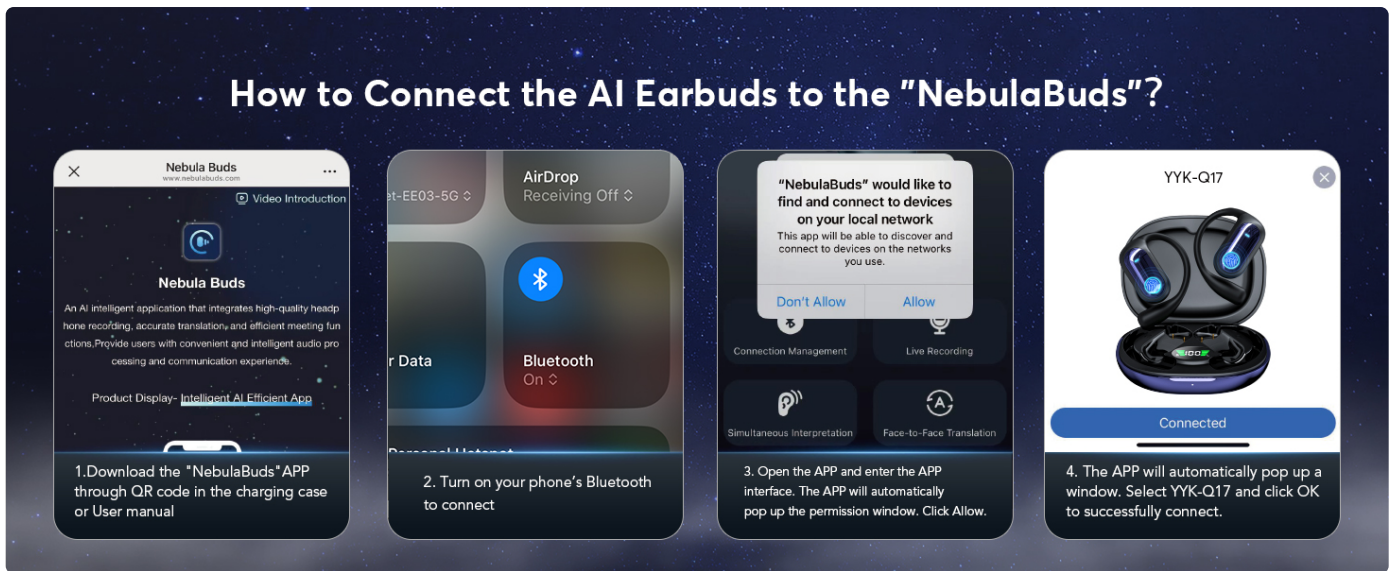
How to Connect the AI Earbuds to the "NebulaBuds"?

Nebula Buds
www.nebulabuds.com

Video Introduction

Nebula Buds

An AI intelligent application that integrates high-quality headphone recording, accurate translation, and efficient meeting functions,Provide users with convenient and intelligent audio processing and communication experience.

Product Display- Intelligent AI Efficient App

1.Download the "NebulaBuds"APP through QR code in the charging case or User manual

-EE03-5G

AirDrop
Receiving Off

r Data

Bluetooth
On

2. Turn on your phone's Bluetooth to connect

"NebulaBuds" would like to find and connect to devices on your local network

This app will be able to discover and connect to devices on the networks you use.

Don't Allow

Allow

Connection Management

Live Recording

Simultaneous Interpretation

Face-to-Face Translation

3. Open the APP and enter the APP interface. The APP will automatically pop up the permission window. Click Allow.

YYK-Q17

Connected

4. The APP will automatically pop up a window. Select YYK-Q17 and click OK to successfully connect.